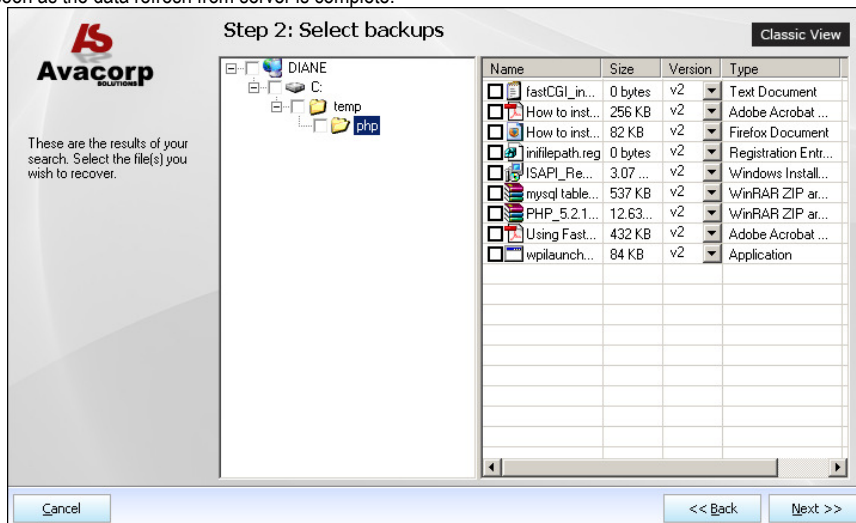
oon as the data refresh from server is complete.

Avacorp
SOLUTIONS

Step 2: Select backups

Classic View

These are the results of your search. Select the file(s) you wish to recover.

DIANE
C:
temp
php

| Name | Size | Version | Type |
|---|---|---|---|
| fastCGI_in... | 0 bytes | v2 | Text Document |
| How to inst... | 256 KB | v2 | Adobe Acrobat ... |
| How to inst... | 82 KB | v2 | Firefox Document |
| inifilepath.reg | 0 bytes | v2 | Registration Entr... |
| ISAPI_Re... | 3.07 ... | v2 | Windows Install... |
| mysql table... | 537 KB | v2 | WinRAR ZIP ar... |
| PHP_5.2.1... | 12.63... | v2 | WinRAR ZIP ar... |
| Using Fast... | 432 KB | v2 | Adobe Acrobat ... |
| wpilaunch... | 84 KB | v2 | Application |

Cancel

<< Back

Next >>